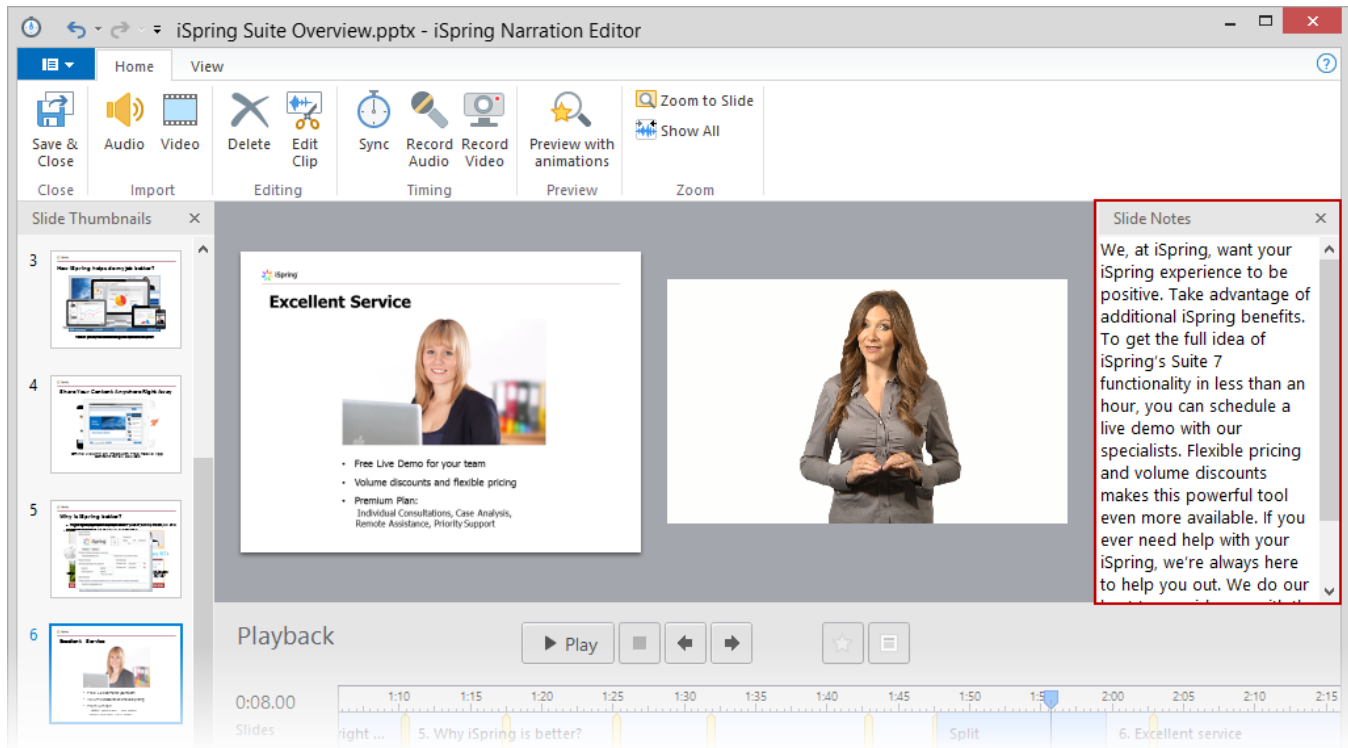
iSpring Suite Overview.pptx - iSpring Narration Editor

Home View

Save & Close
Close
Audio Video
Import
Delete Edit Clip
Editing
Sync Record Audio Record Video
Timing
Preview with animations
Preview
Zoom to Slide
Show All
Zoom

Slide Thumbnails

3
How iSpring helps do my job better?

4
Share Your Content Anywhere Right Away

5
Why is iSpring better?

6
Excellent Service

iSpring
Excellent Service

- Free Live Demo for your team
- Volume discounts and flexible pricing
- Premium Plan:
Individual Consultations, Case Analysis, Remote Assistance, Priority Support

Slide Notes

We, at iSpring, want your iSpring experience to be positive. Take advantage of additional iSpring benefits. To get the full idea of iSpring's Suite 7 functionality in less than an hour, you can schedule a live demo with our specialists. Flexible pricing and volume discounts makes this powerful tool even more available. If you ever need help with your iSpring, we're always here to help you out. We do our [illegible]

Playback

Play

0:08.00
Slides
1:10 1:15 1:20 1:25 1:30 1:35 1:40 1:45 1:50 1:5 2:00 2:05 2:10 2:15
right ... 5. Why iSpring is better? Split 6. Excellent service